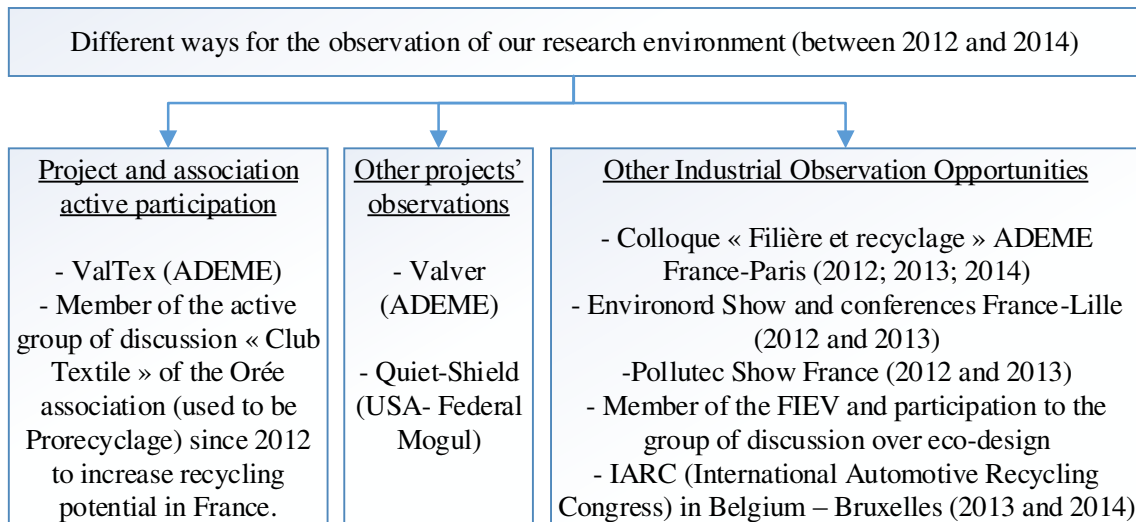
Different ways for the observation of our research environment (between 2012 and 2014)

Project and association active participation

- ValTex (ADEME)
- Member of the active group of discussion « Club Textile » of the Orée association (used to be Prorecyclage) since 2012 to increase recycling potential in France.

Other projects' observations

- Valver (ADEME)

- Quiet-Shield (USA- Federal Mogul)

Other Industrial Observation Opportunities

- Colloque « Filière et recyclage » ADEME France-Paris (2012; 2013; 2014)
- Environord Show and conferences France-Lille (2012 and 2013)
-Pollutec Show France (2012 and 2013)
- Member of the FIEV and participation to the group of discussion over eco-design
- IARC (International Automotive Recycling Congress) in Belgium – Bruxelles (2013 and 2014)